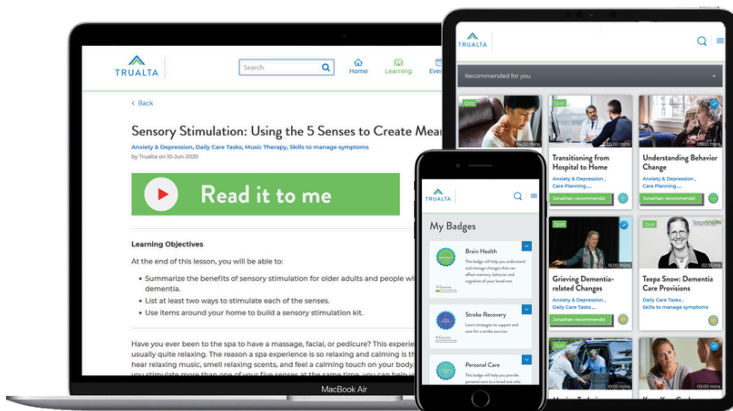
TRUALTA

Search

Home Learning Eve

< Back

Sensory Stimulation: Using the 5 Senses to Create Mea

Anxiety & Depression, Daily Care Tasks, Music Therapy, Skills to manage symptoms

by Trualta on 10-Jun-2020

Read it to me

Learning Objectives

At the end of this lesson, you will be able to:

- Summarize the benefits of sensory stimulation for older adults and people wi dementia.
- List at least two ways to stimulate each of the senses.
- Use items around your home to build a sensory stimulation kit.

Have you ever been to the spa to have a massage, facial, or pedicure? This experie usually quite relaxing. The reason a spa experience is so relaxing and calming is th hear relaxing music, smell relaxing scents, and feel a calming touch on your body. you stimulate more than one of your five senses at the same time, you can help

MacBook Air

TRUALTA

My Badges

Brain Health
This badge will help you understand and manage changes that can affect memory, behavior and cognition of your loved one.

Stroke Recovery
Learn strategies to support and care for a stroke survivor.

Personal Care
This badge will help you provide personal care to a loved one who

TRUALTA

Recommended for you

Quiz

Transitioning from Hospital to Home
Anxiety & Depression , Care Planning ,
Jonathan recommends!

Understanding Behavior Change
Anxiety & Depression , Care Planning ,
Jonathan recommends!

Grieving Dementia-related Changes
Anxiety & Depression , Care Planning ,
Jonathan recommends!

Quiz

Teepa Snow: Dementia Care Provisions
Daily Care Tasks , Skills to manage symptoms